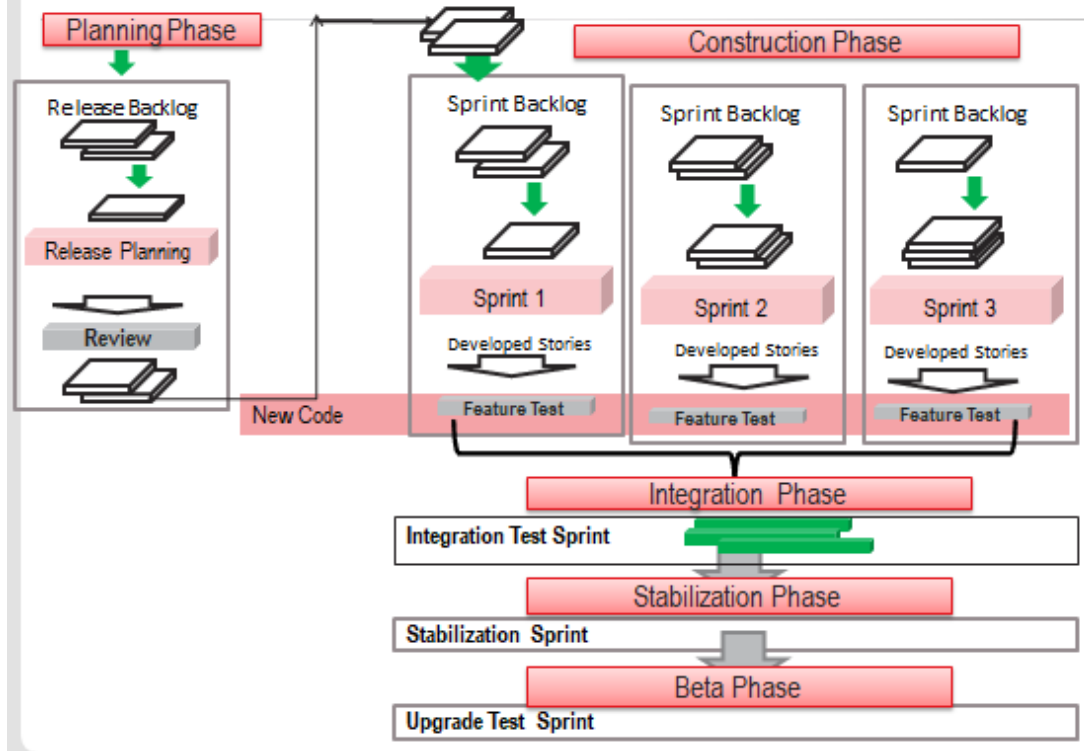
Planning Phase

Release Backlog

Release Planning

Review

Construction Phase

Sprint Backlog

Sprint 1

Developed Stories

Feature Test

Sprint Backlog

Sprint 2

Developed Stories

Feature Test

Sprint Backlog

Sprint 3

Developed Stories

Feature Test

New Code

Integration Phase

Integration Test Sprint

Stabilization Phase

Stabilization Sprint

Beta Phase

Upgrade Test Sprint